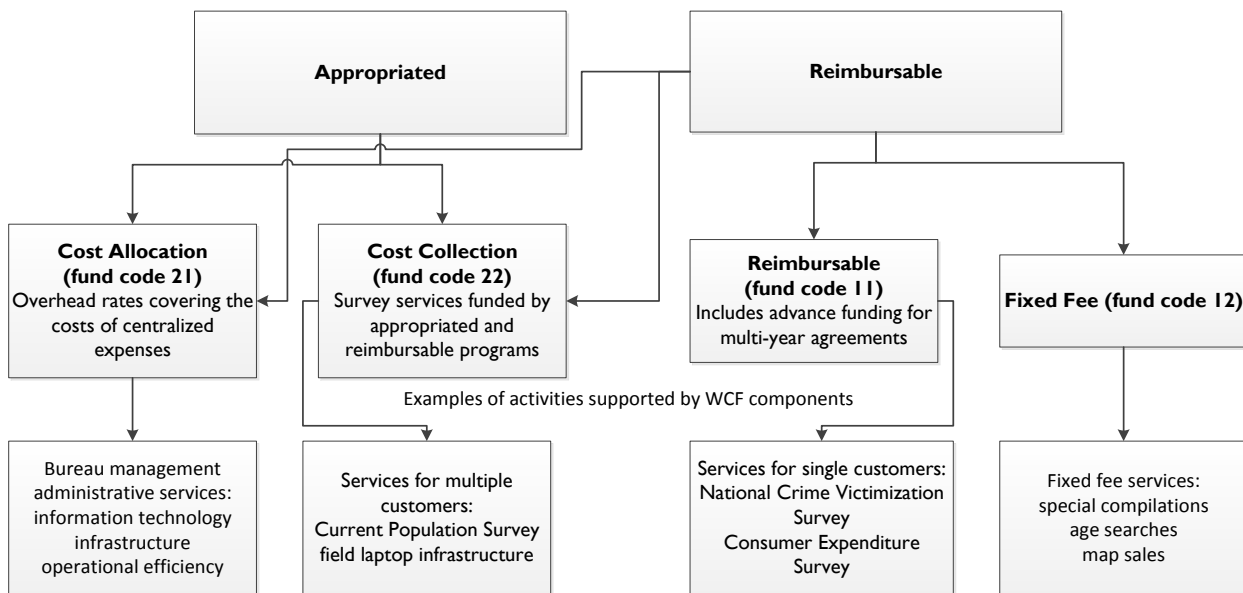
Appropriated

Reimbursable

Cost Allocation (fund code 21)
Overhead rates covering the costs of centralized expenses

Cost Collection (fund code 22)
Survey services funded by appropriated and reimbursable programs

Reimbursable (fund code 11)
Includes advance funding for multi-year agreements

Fixed Fee (fund code 12)

Examples of activities supported by WCF components

Bureau management administrative services: information technology infrastructure operational efficiency

Services for multiple customers: Current Population Survey field laptop infrastructure

Services for single customers: National Crime Victimization Survey Consumer Expenditure Survey

Fixed fee services: special compilations age searches map sales